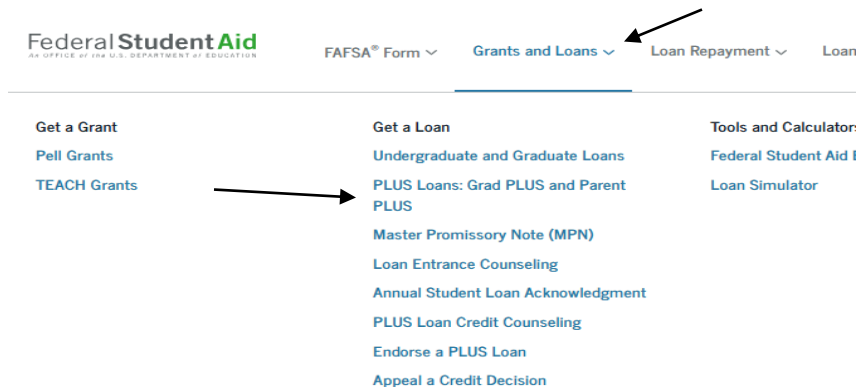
Federal Student Aid
An OFFICE of the U.S. DEPARTMENT of EDUCATION

FAFSA® Form
Grants and Loans
Loan Repayment
Loan

Get a Grant
Pell Grants
TEACH Grants

Get a Loan
Undergraduate and Graduate Loans
PLUS Loans: Grad PLUS and Parent PLUS
Master Promissory Note (MPN)
Loan Entrance Counseling
Annual Student Loan Acknowledgment
PLUS Loan Credit Counseling
Endorse a PLUS Loan
Appeal a Credit Decision

Tools and Calculators
Federal Student Aid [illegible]
Loan Simulator